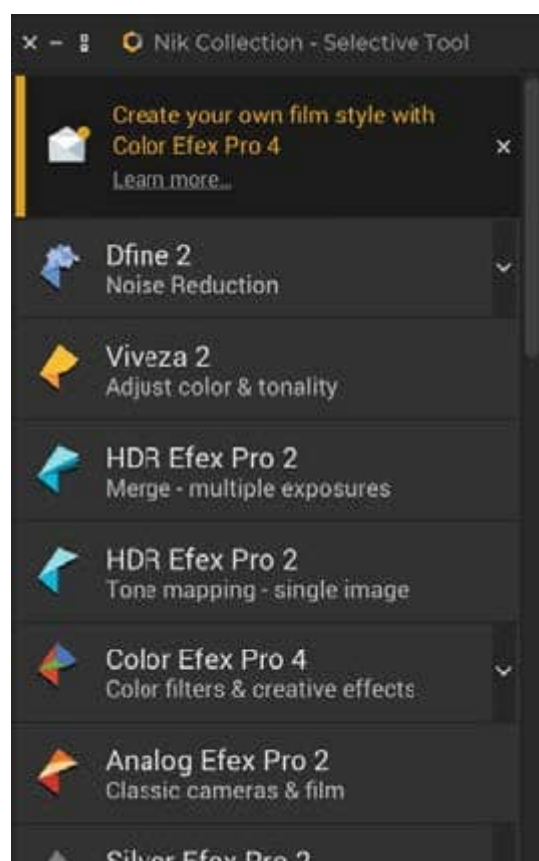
Nik Collection - Selective Tool

Create your own film style with Color Efex Pro 4
Learn more...

Dfine 2
Noise Reduction

Viveza 2
Adjust color & tonality

HDR Efex Pro 2
Merge - multiple exposures

HDR Efex Pro 2
Tone mapping - single image

Color Efex Pro 4
Color filters & creative effects

Analog Efex Pro 2
Classic cameras & film

Silver Efex Pro 2